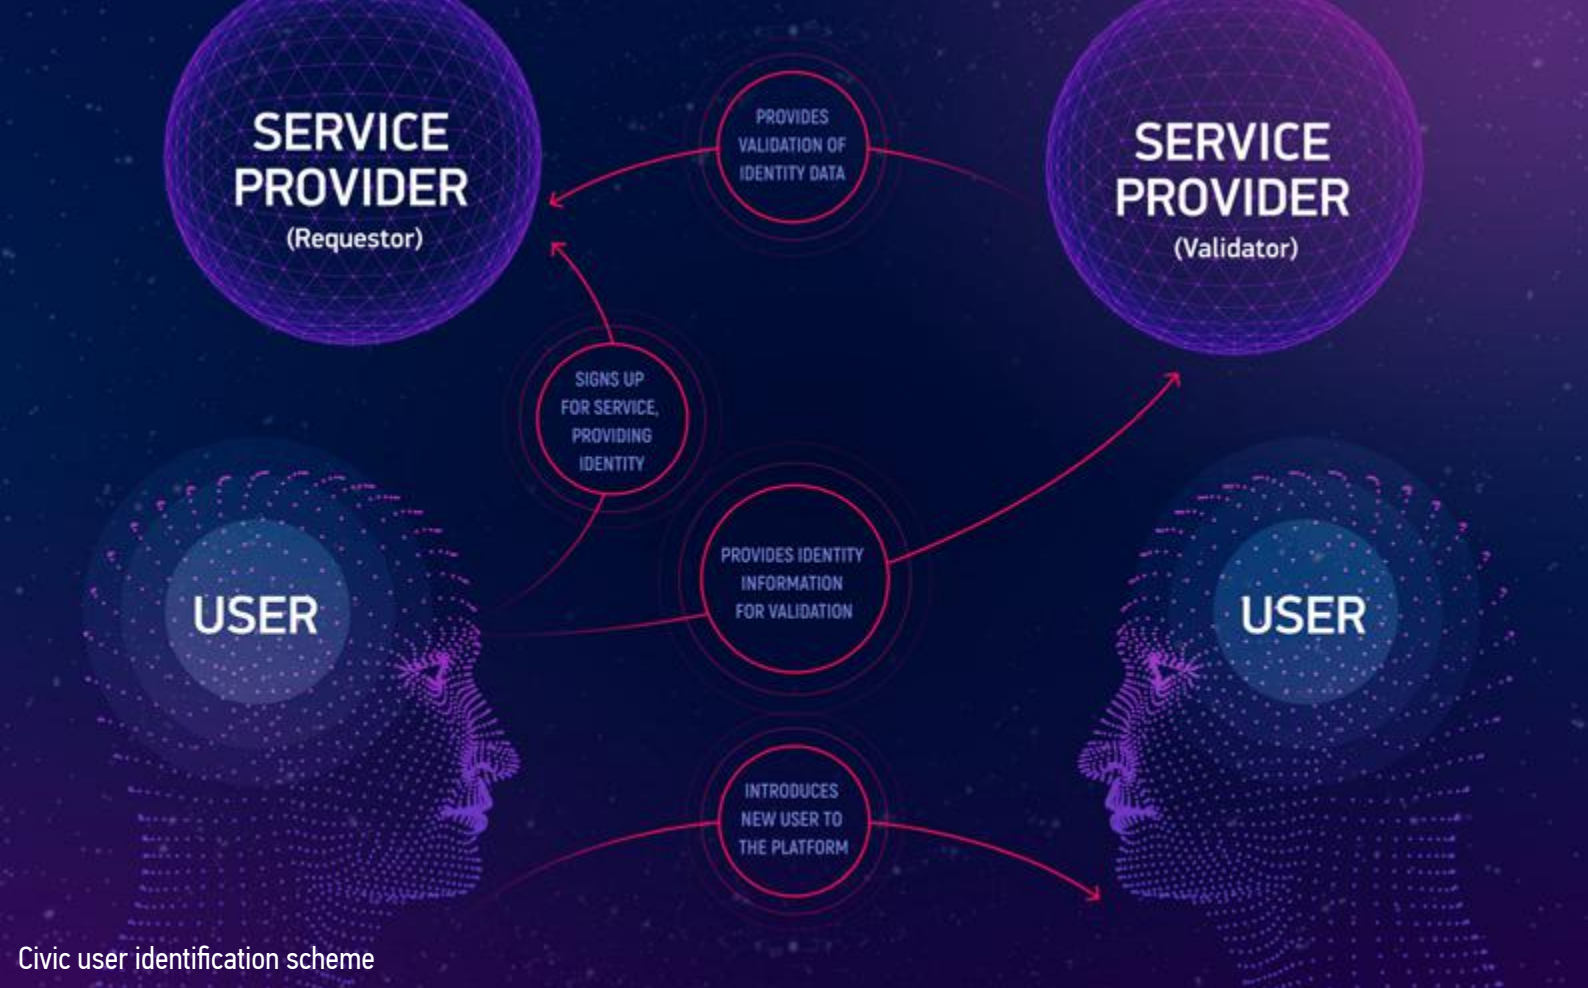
SERVICE PROVIDER
(Requestor)

PROVIDES VALIDATION OF IDENTITY DATA

SERVICE PROVIDER
(Validator)

SIGNS UP FOR SERVICE, PROVIDING IDENTITY

USER

PROVIDES IDENTITY INFORMATION FOR VALIDATION

USER

INTRODUCES NEW USER TO THE PLATFORM

Civic user identification scheme